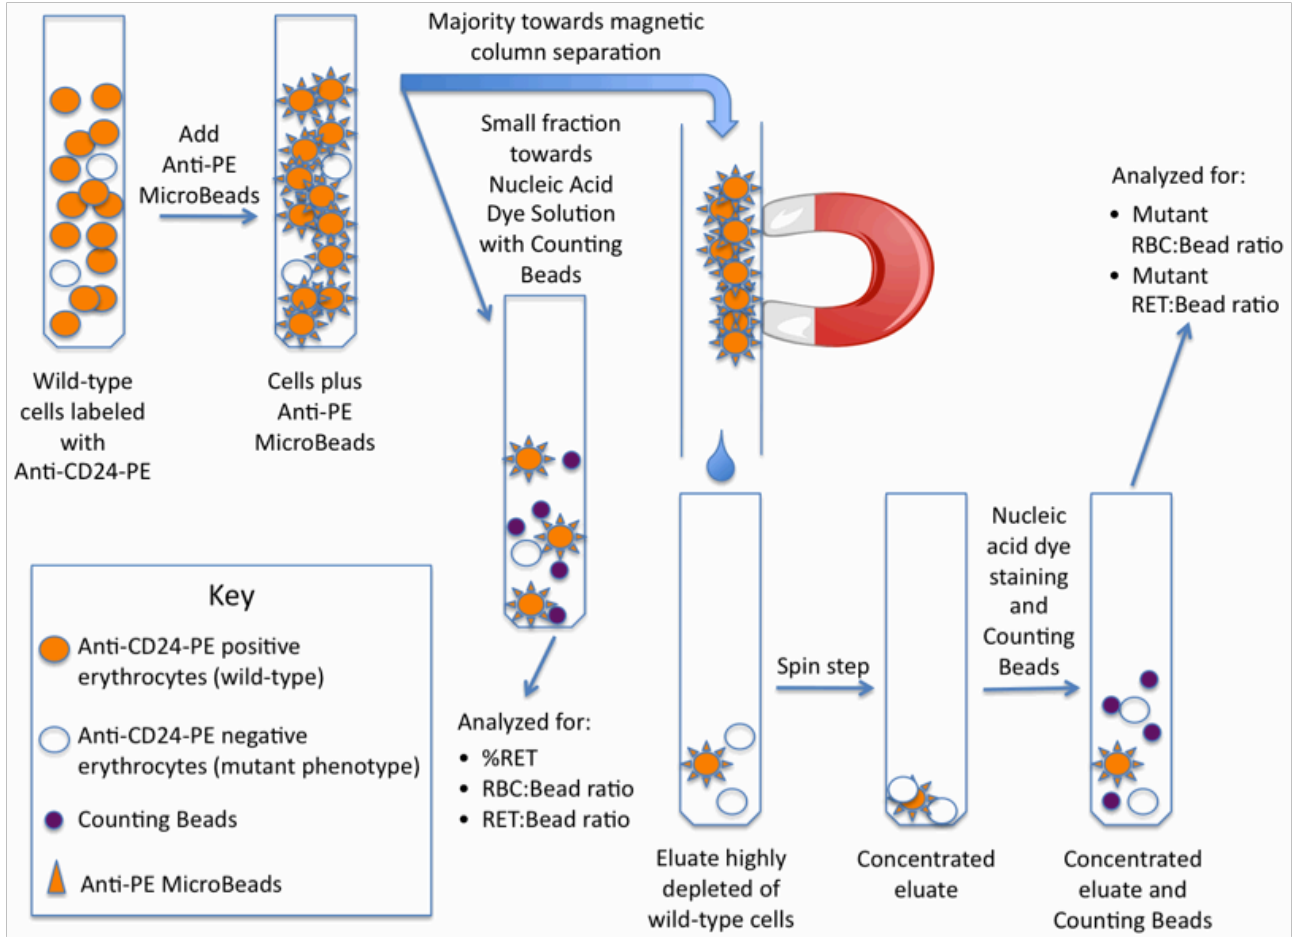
Majority towards magnetic column separation

Add Anti-PE MicroBeads

Small fraction towards Nucleic Acid Dye Solution with Counting Beads

Analyzed for:
• Mutant RBC:Bead ratio
• Mutant RET:Bead ratio

Wild-type cells labeled with Anti-CD24-PE

Cells plus Anti-PE MicroBeads

Nucleic acid dye staining and Counting Beads

Key
Anti-CD24-PE positive erythrocytes (wild-type)
Anti-CD24-PE negative erythrocytes (mutant phenotype)
Counting Beads
Anti-PE MicroBeads

Spin step

Analyzed for:
• %RET
• RBC:Bead ratio
• RET:Bead ratio

Eluate highly depleted of wild-type cells

Concentrated eluate

Concentrated eluate and Counting Beads